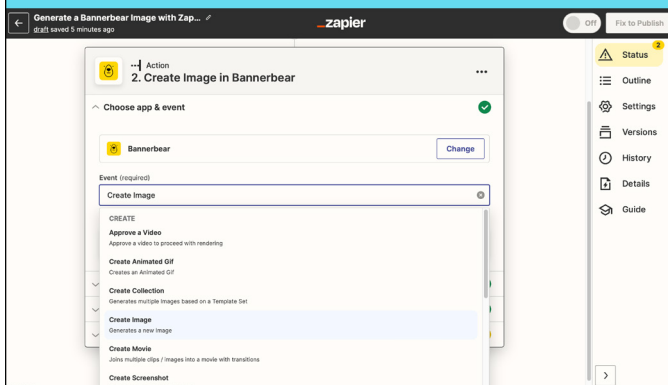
Generate a Bannerbear Image with Zap...
draft saved 5 minutes ago

_zapier

Off

Fix to Publish

Action
2. Create Image in Bannerbear

Choose app & event

Bannerbear

Change

Event (required)

Create Image

CREATE

Approve a Video
Approve a video to proceed with rendering

Create Animated Gif
Creates an Animated Gif

Create Collection
Generates multiple Images based on a Template Set

Create Image
Generates a new Image

Create Movie
Joins multiple clips / images into a movie with transitions

Create Screenshot

Status 2

Outline

Settings

Versions

History

Details

Guide